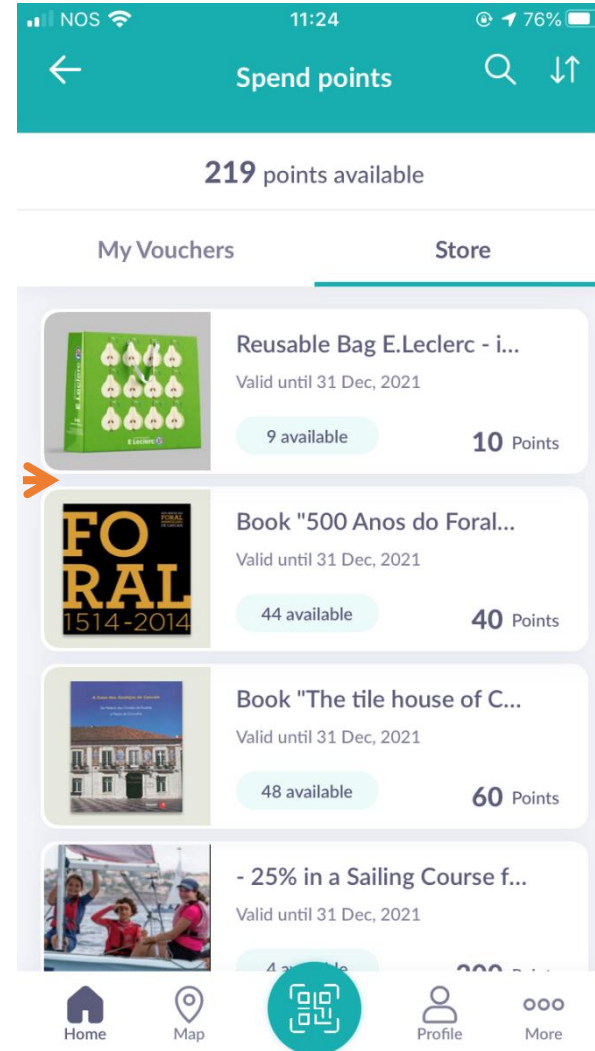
NOS 11:24 76%

Spend points

219 points available

My Vouchers

Store

E.Leclerc

Reusable Bag E.Leclerc - i...

Valid until 31 Dec, 2021

9 available

10 Points

FO RAL 1514-2014

Book "500 Anos do Foral...

Valid until 31 Dec, 2021

44 available

40 Points

Book "The tile house of C...

Valid until 31 Dec, 2021

48 available

60 Points

- 25% in a Sailing Course f...

Valid until 31 Dec, 2021

4 a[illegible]

200 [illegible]

Home

Map

Profile

More